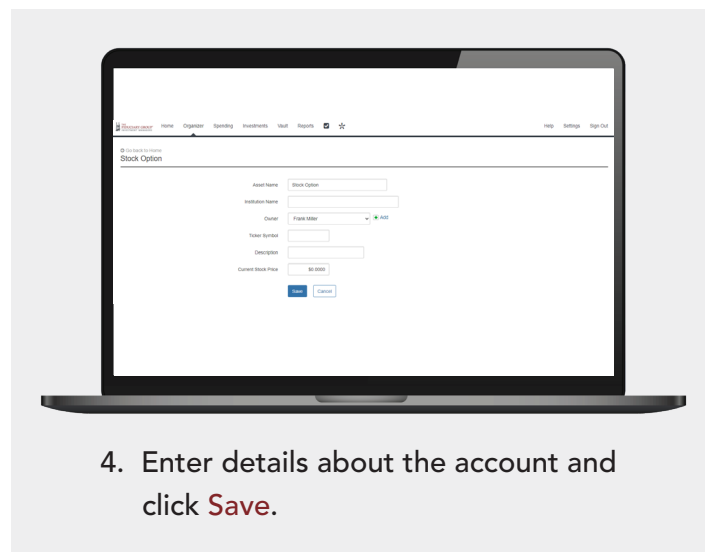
THE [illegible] GROUP Home Organizer Spending Investments Vault Reports Help Settings Sign Out

Go back to menu
Stock Option

Asset Name Stock Option
Institution Name
Owner Frank Miller Add
Ticker Symbol
Description
Current Stock Price $0.0000

Save Cancel

4. Enter details about the account and click Save.